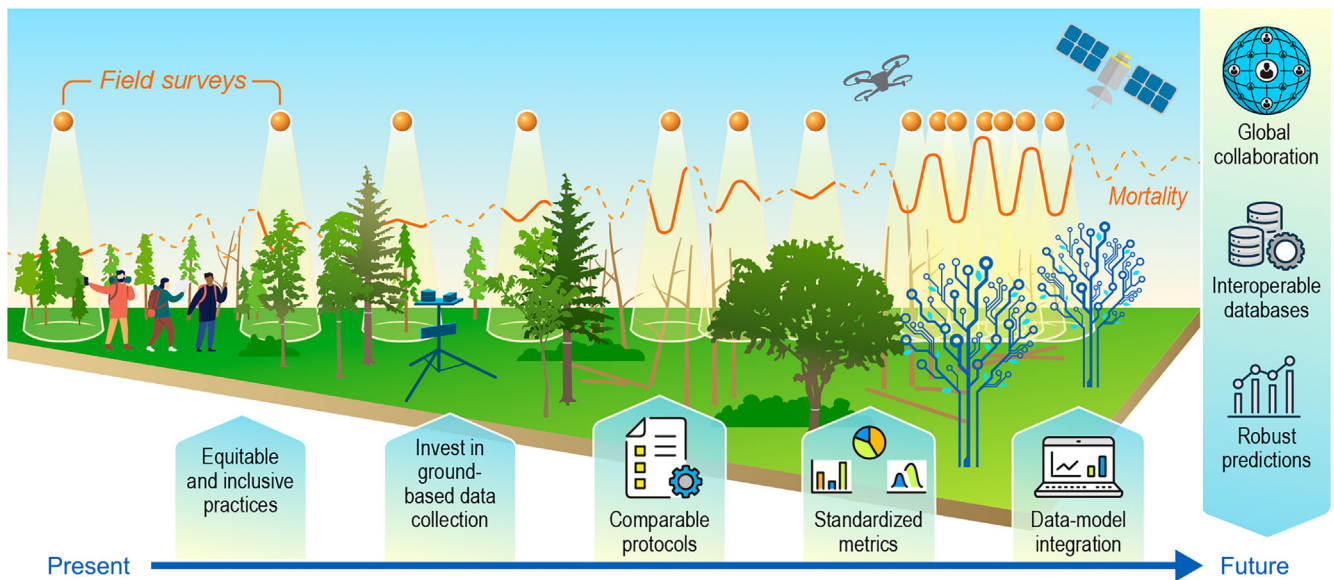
Field surveys

Mortality

Global collaboration

Interoperable databases

Robust predictions

Equitable and inclusive practices

Invest in ground-based data collection

Comparable protocols

Standardized metrics

Data-model integration

Present

Future